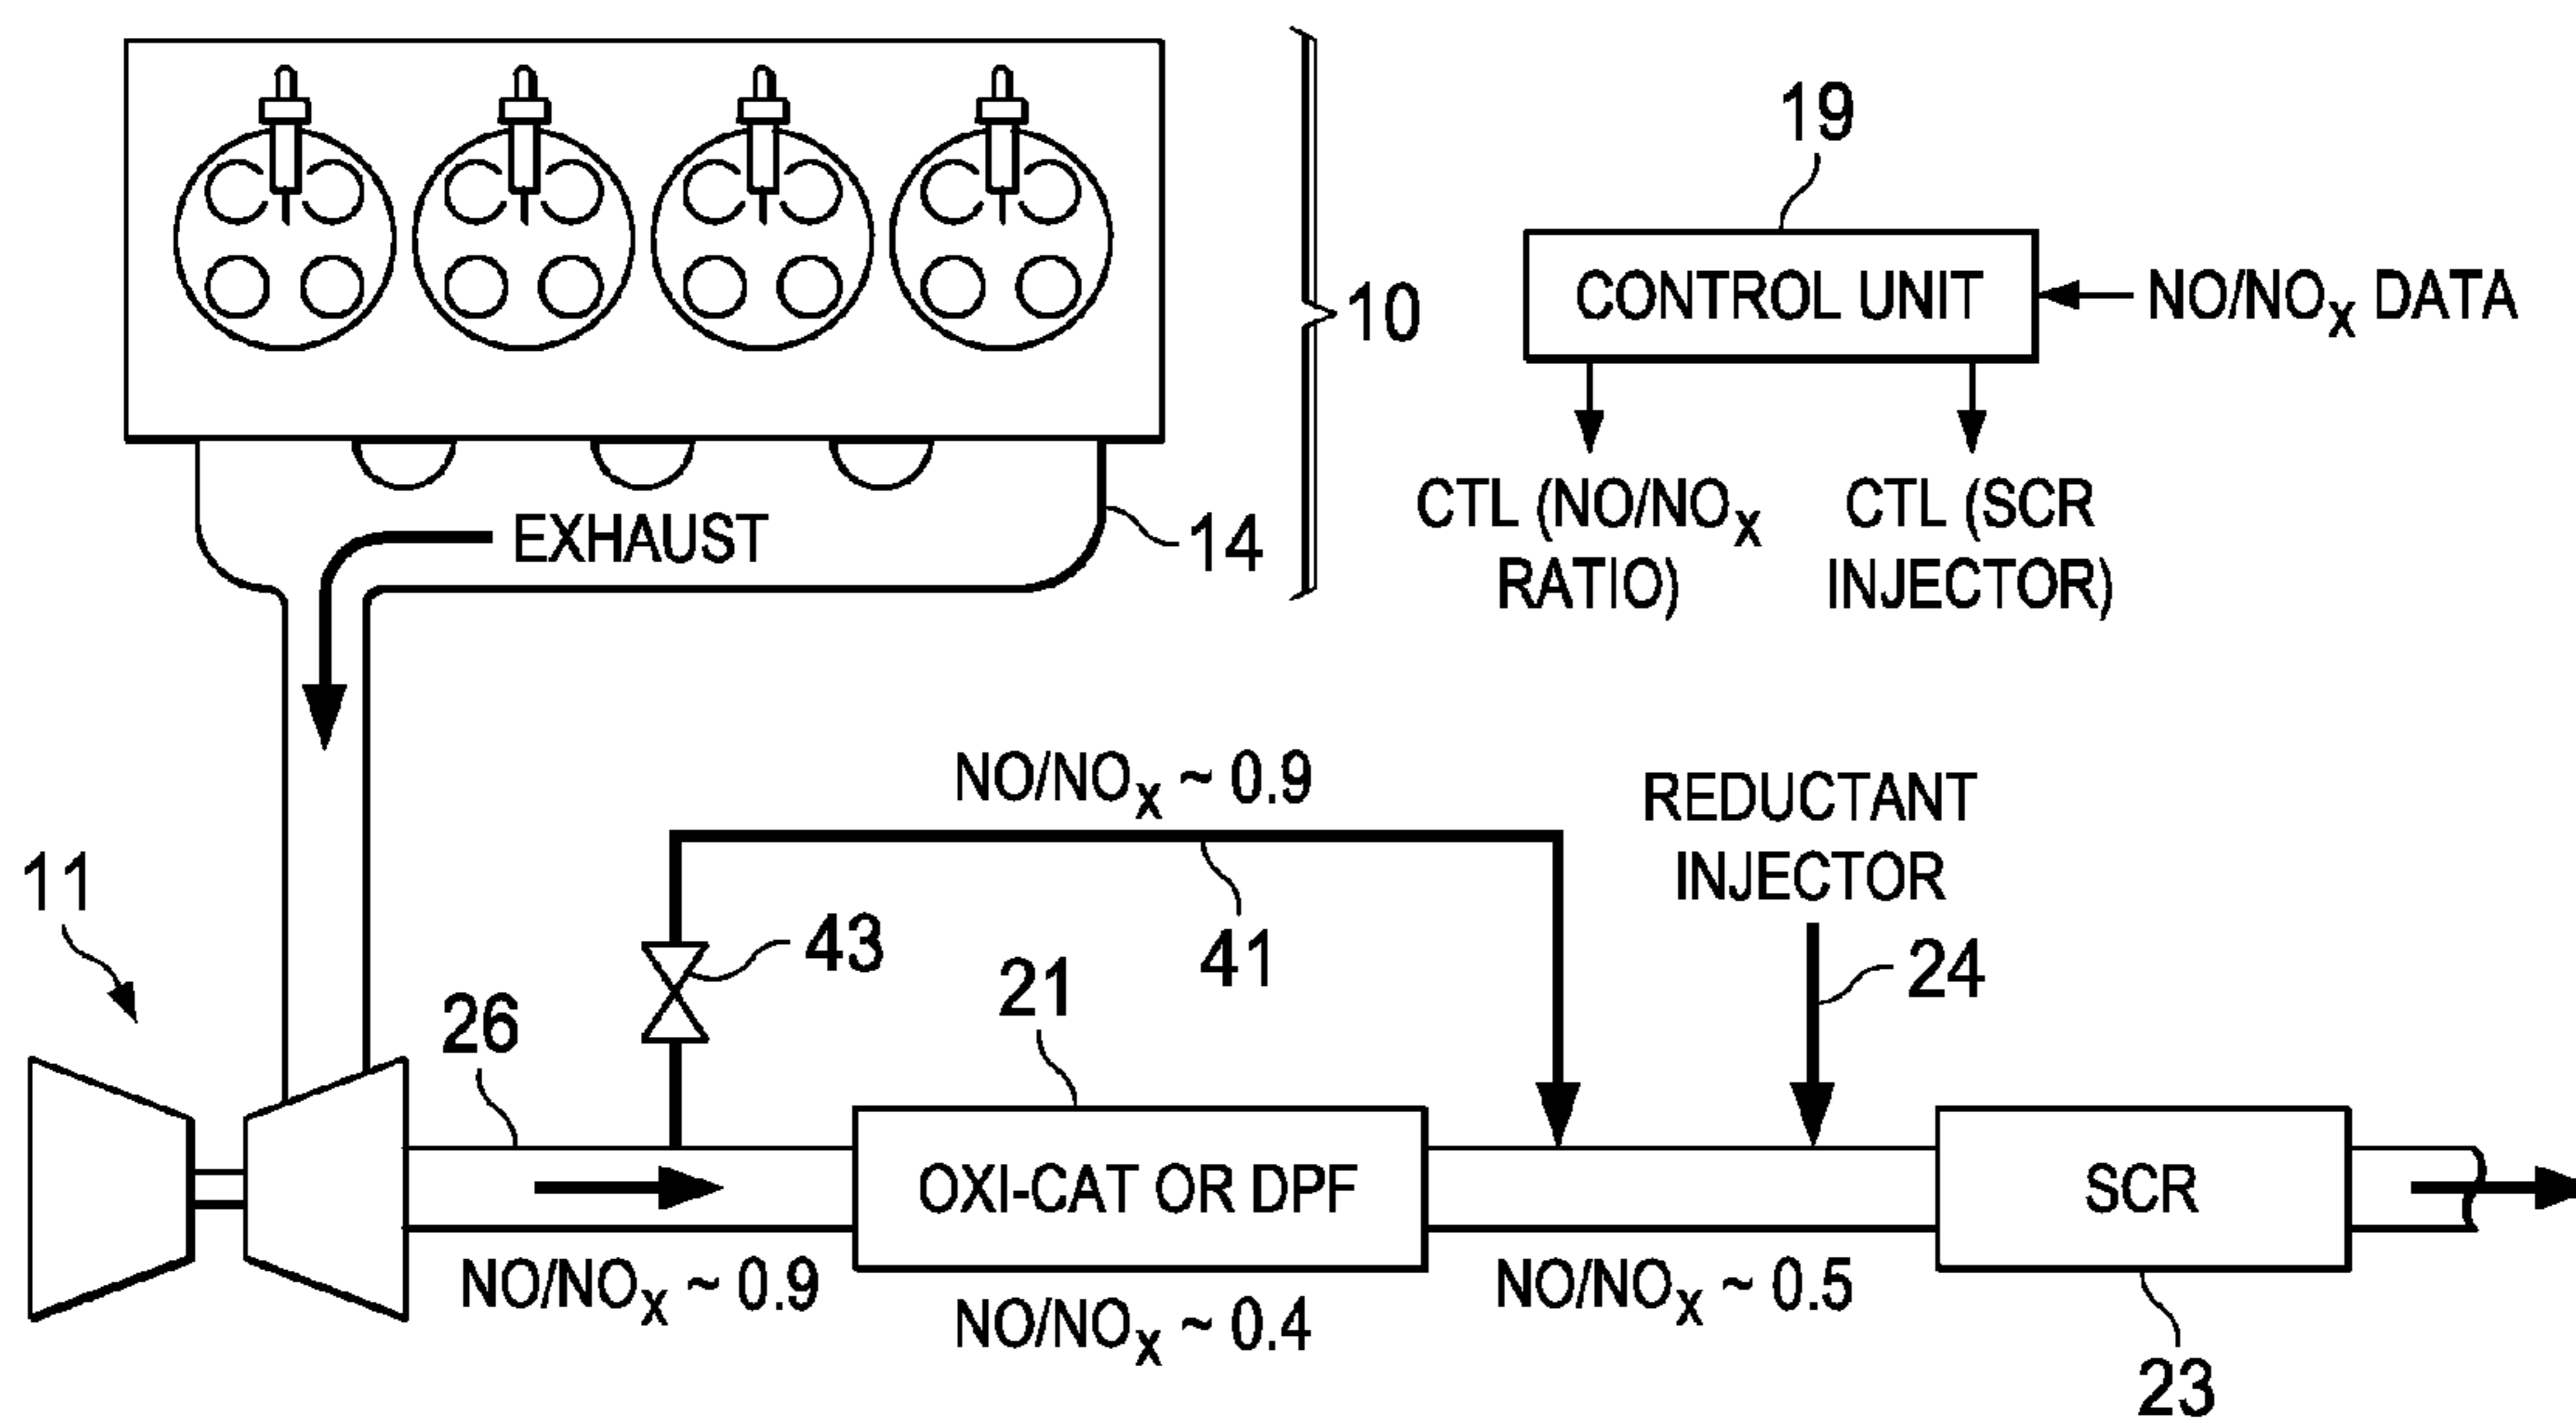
10

19

CONTROL UNIT

$NO/NO_X$ DATA

CTL ($NO/NO_X$ RATIO)

CTL (SCR INJECTOR)

EXHAUST

14

$NO/NO_X \sim 0.9$

REDUCTANT INJECTOR

11

43

41

24

21

26

OXI-CAT OR DPF

SCR

$NO/NO_X \sim 0.9$

$NO/NO_X \sim 0.4$

$NO/NO_X \sim 0.5$

23